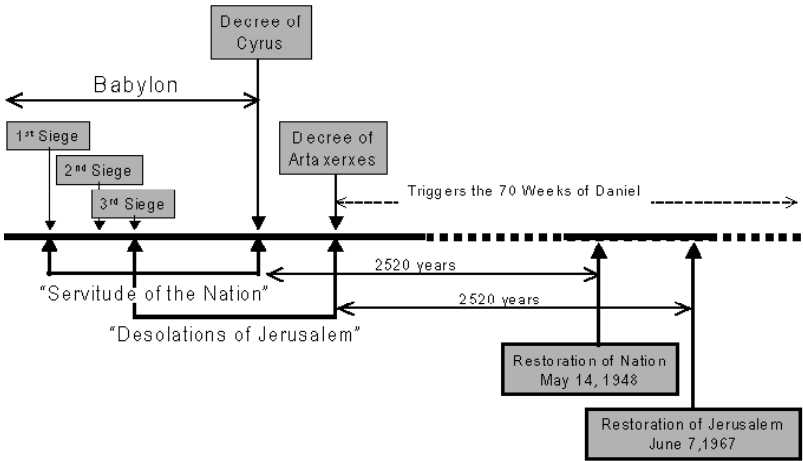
Decree of Cyrus

Babylon

1st Siege

2nd Siege

3rd Siege

Decree of Artaxerxes

Triggers the 70 Weeks of Daniel

2520 years

"Servitude of the Nation"

2520 years

"Desolations of Jerusalem"

Restoration of Nation
May 14, 1948

Restoration of Jerusalem
June 7,1967